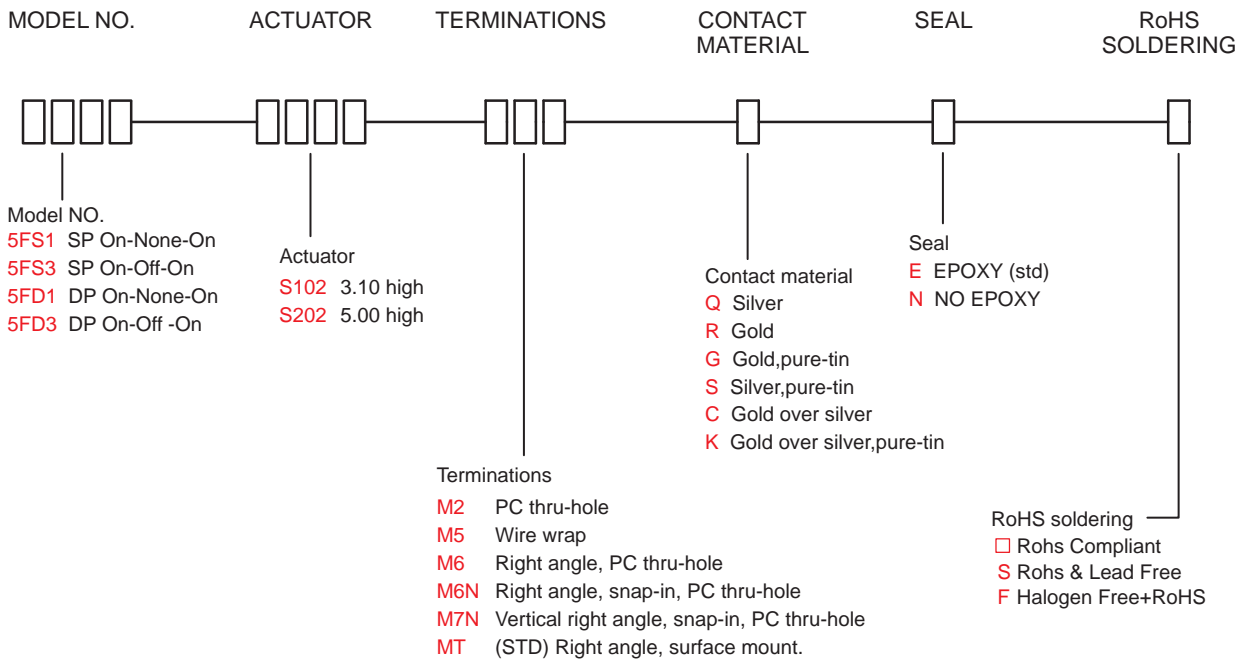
MODEL NO.

ACTUATOR

TERMINATIONS

CONTACT MATERIAL

SEAL

RoHS SOLDERING

Model NO.
5FS1 SP On-None-On
5FS3 SP On-Off-On
5FD1 DP On-None-On
5FD3 DP On-Off -On

Actuator
S102 3.10 high
S202 5.00 high

Terminations
M2 PC thru-hole
M5 Wire wrap
M6 Right angle, PC thru-hole
M6N Right angle, snap-in, PC thru-hole
M7N Vertical right angle, snap-in, PC thru-hole
MT (STD) Right angle, surface mount.

Contact material
Q Silver
R Gold
G Gold,pure-tin
S Silver,pure-tin
C Gold over silver
K Gold over silver,pure-tin

Seal
E EPOXY (std)
N NO EPOXY

RoHS soldering
□ Rohs Compliant
S Rohs & Lead Free
F Halogen Free+RoHS